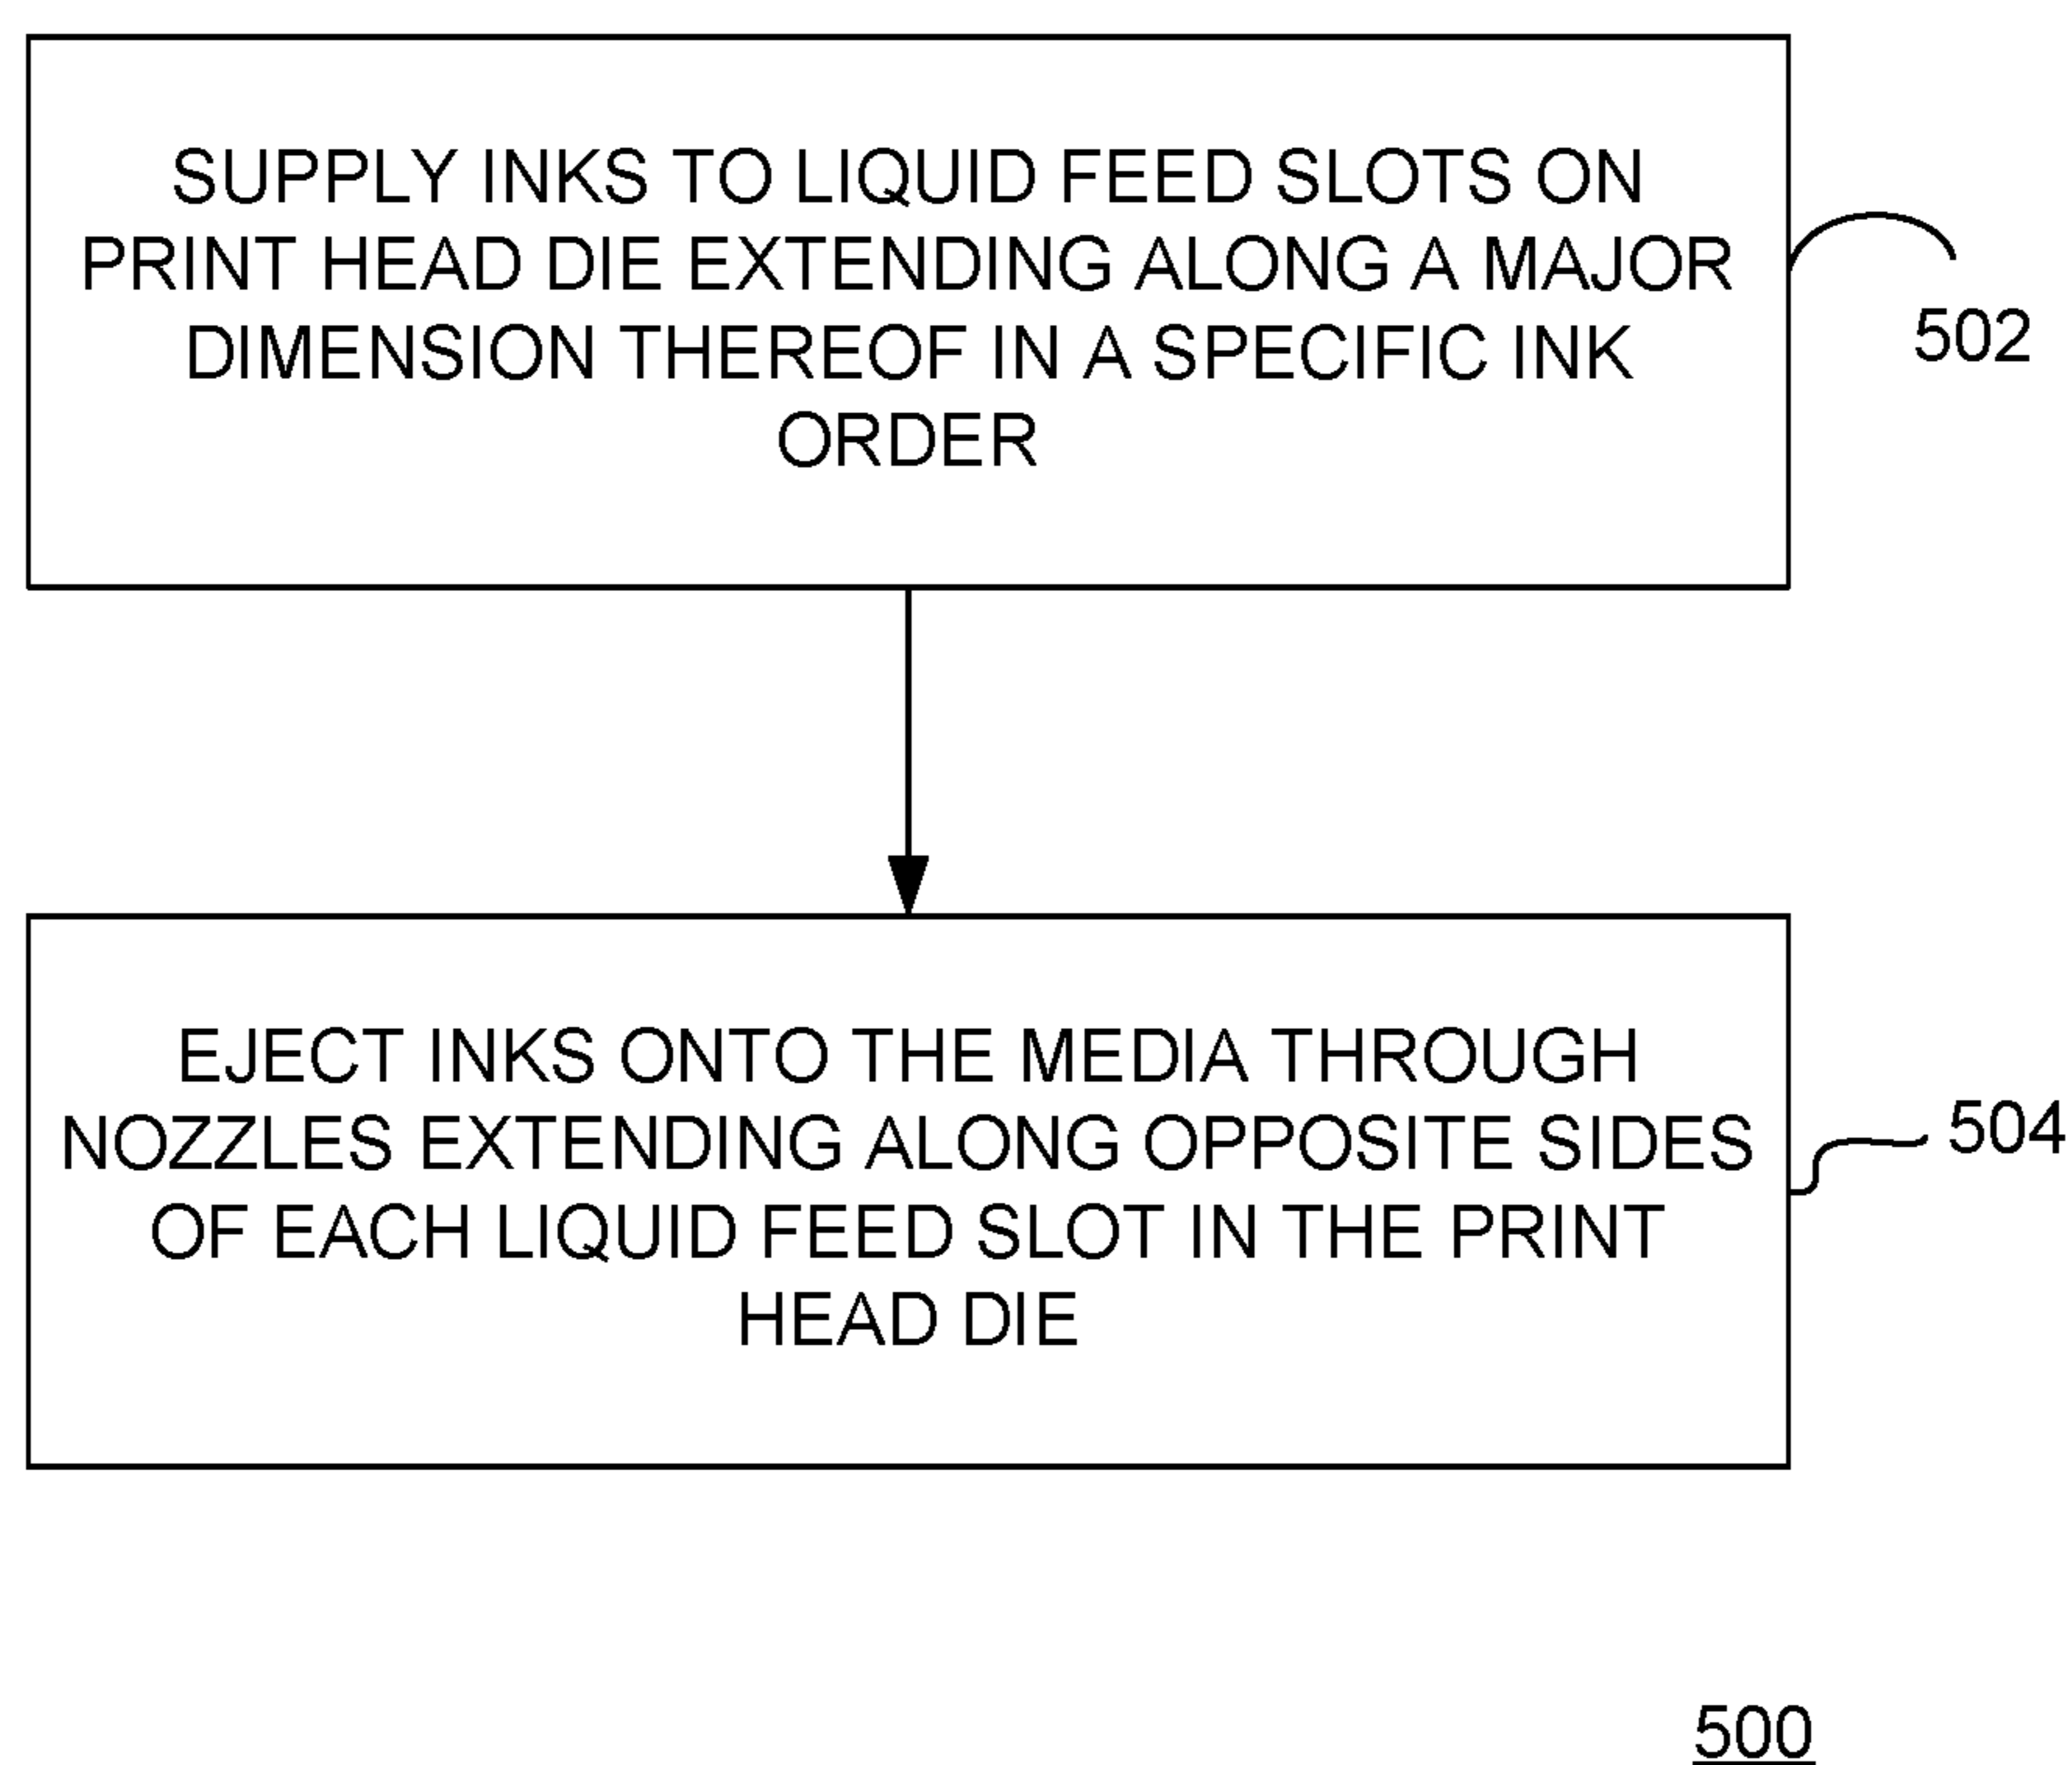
SUPPLY INKS TO LIQUID FEED SLOTS ON PRINT HEAD DIE EXTENDING ALONG A MAJOR DIMENSION THEREOF IN A SPECIFIC INK ORDER

502

EJECT INKS ONTO THE MEDIA THROUGH NOZZLES EXTENDING ALONG OPPOSITE SIDES OF EACH LIQUID FEED SLOT IN THE PRINT HEAD DIE

504

500